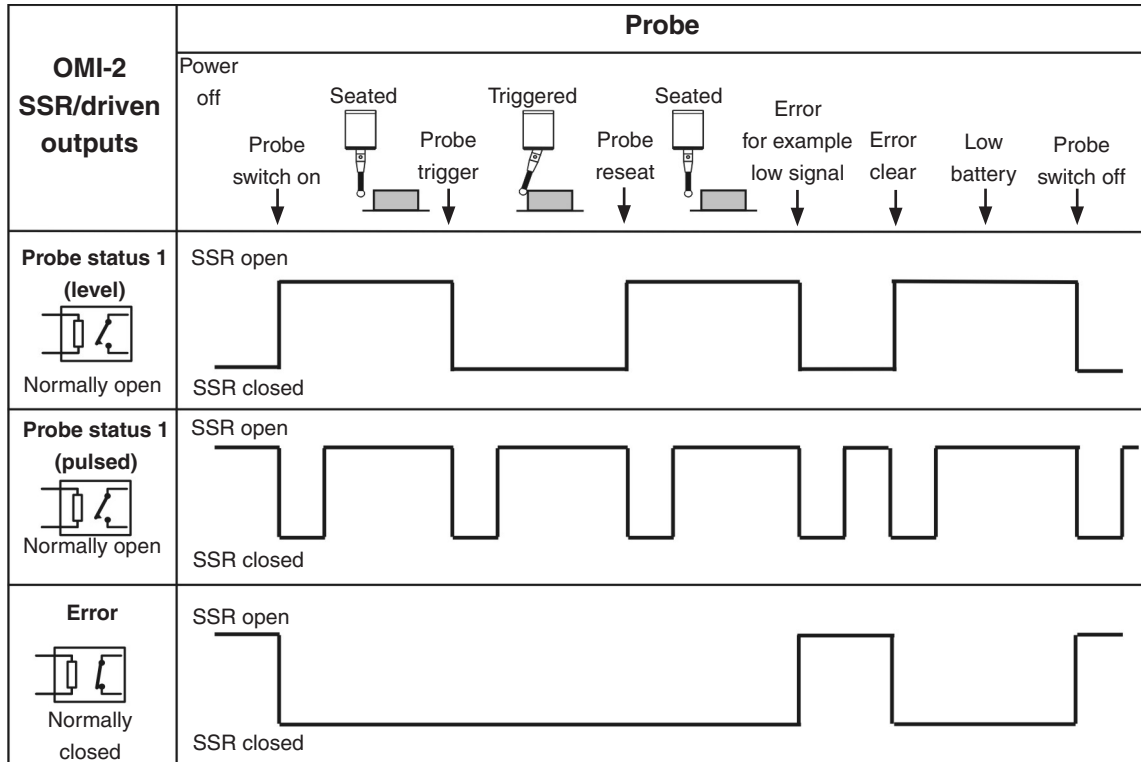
| OMI-2 SSR/driven outputs | Probe |
|---|---|
| | Power off; Probe switch on; Seated; Probe trigger; Triggered; Probe reseat; Seated; Error for example low signal; Error clear; Low battery; Probe switch off |
| **Probe status 1 (level)** Normally open | SSR open SSR closed |
| **Probe status 1 (pulsed)** Normally open | SSR open SSR closed |
| **Error** Normally closed | SSR open SSR closed |